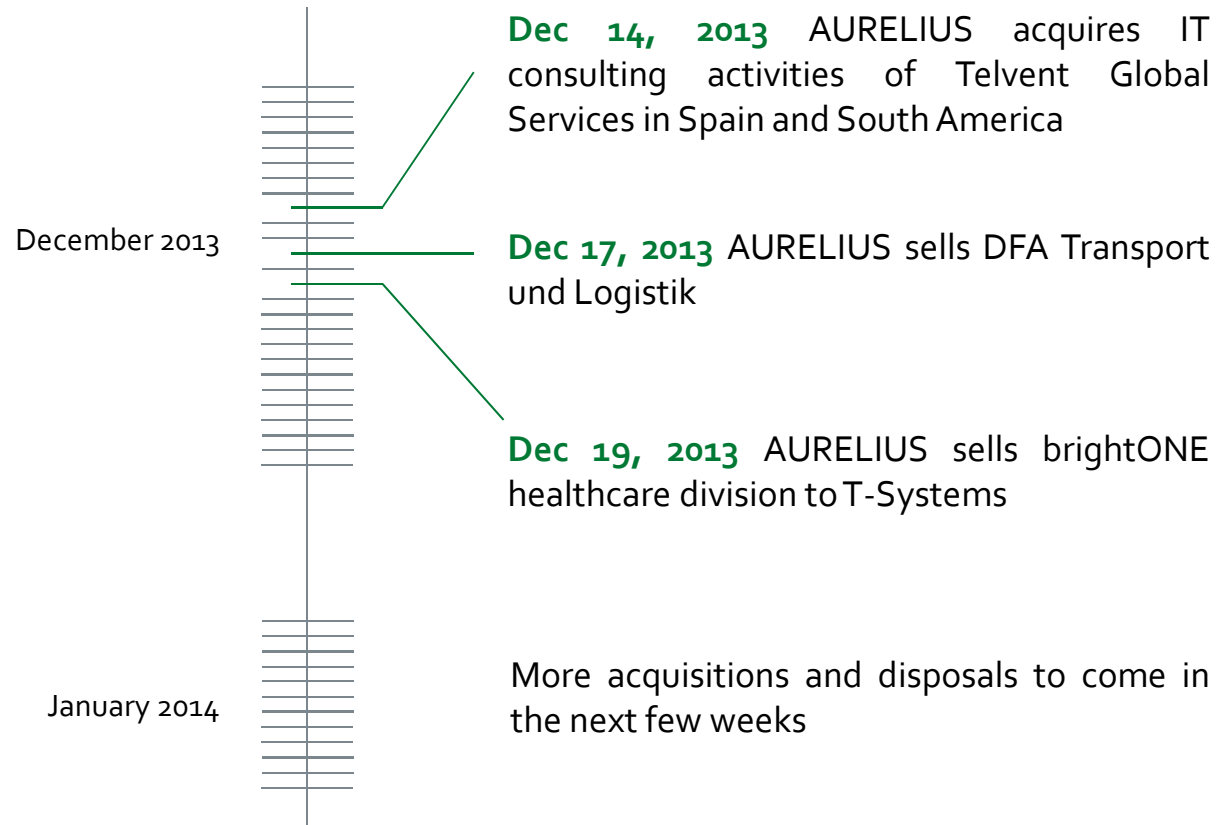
Dec 14, 2013 AURELIUS acquires IT consulting activities of Telvent Global Services in Spain and South America

December 2013

Dec 17, 2013 AURELIUS sells DFA Transport und Logistik

Dec 19, 2013 AURELIUS sells brightONE healthcare division to T-Systems

January 2014

More acquisitions and disposals to come in the next few weeks